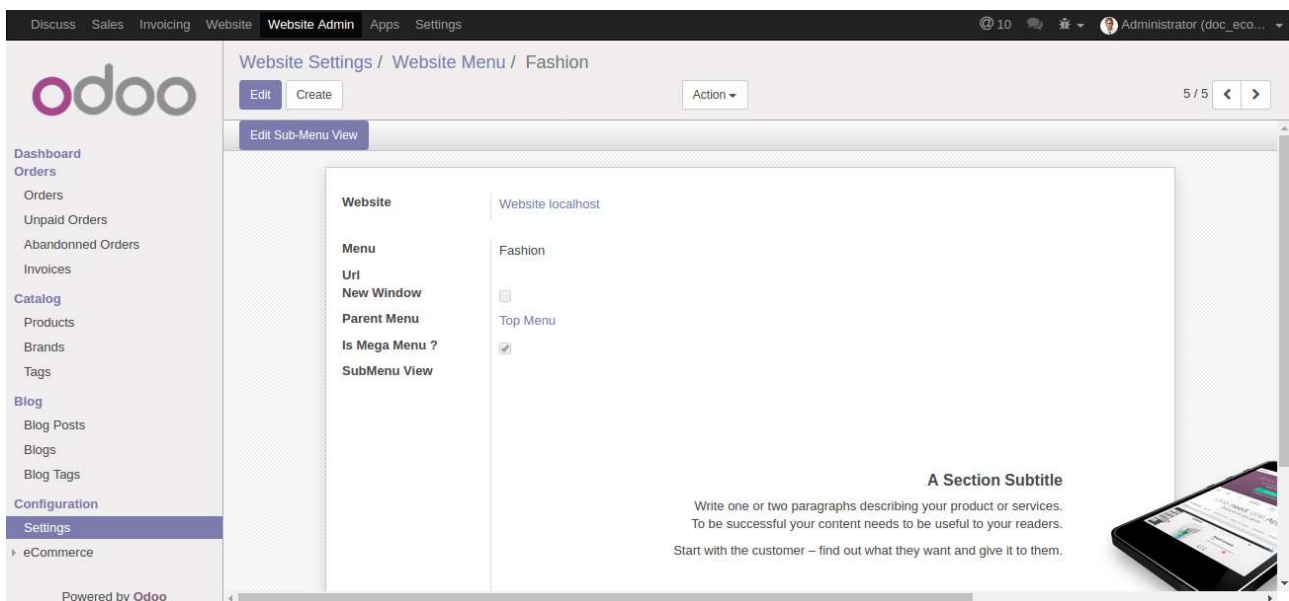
Discuss Sales Invoicing Website Website Admin Apps Settings

@10 Administrator (doc_eco...

odoo

Website Settings / Website Menu / Fashion

Edit Create

Action

5 / 5

Edit Sub-Menu View

Dashboard
Orders
Orders
Unpaid Orders
Abandonned Orders
Invoices
Catalog
Products
Brands
Tags
Blog
Blog Posts
Blogs
Blog Tags
Configuration
Settings
eCommerce

Powered by Odoo

| | |
|---|---|
| Website | Website localhost |
| Menu | Fashion |
| Url | |
| New Window | |
| Parent Menu | Top Menu |
| Is Mega Menu ? | |
| SubMenu View | |

A Section Subtitle

Write one or two paragraphs describing your product or services. To be successful your content needs to be useful to your readers.

Start with the customer – find out what they want and give it to them.